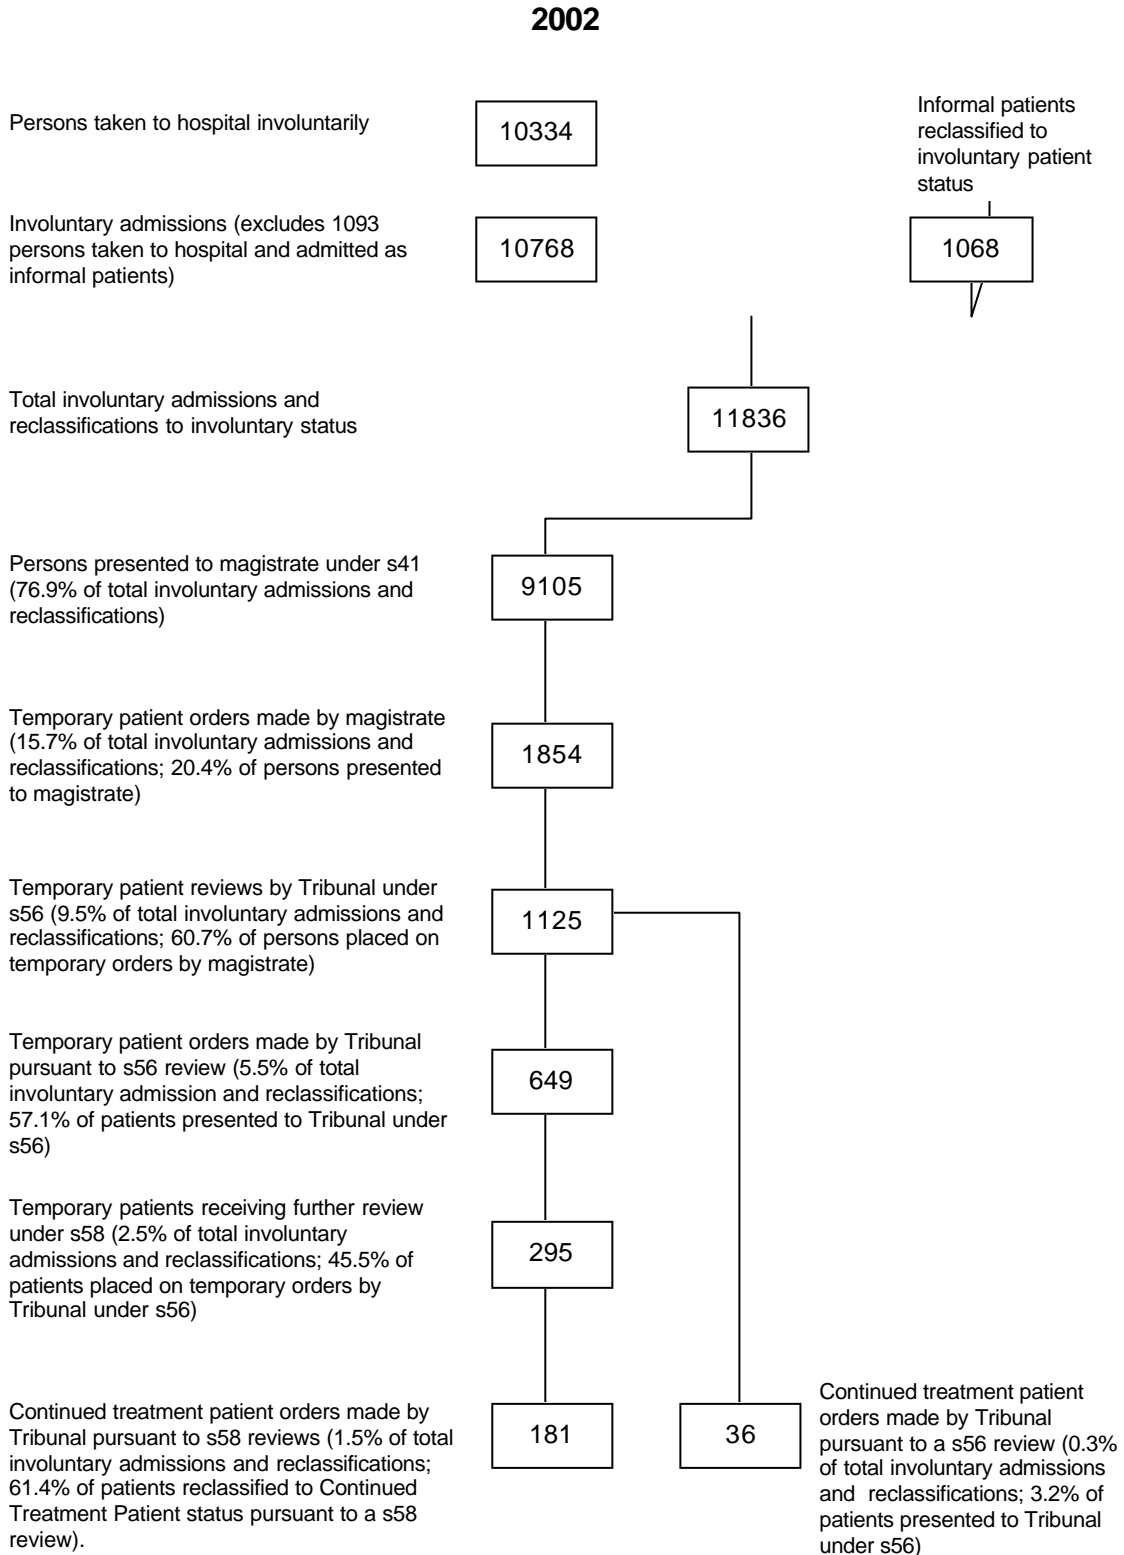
**2002**

Persons taken to hospital involuntarily

10334

Informal patients reclassified to involuntary patient status

Involuntary admissions (excludes 1093 persons taken to hospital and admitted as informal patients)

10768

1068

Total involuntary admissions and reclassifications to involuntary status

11836

Persons presented to magistrate under s41 (76.9% of total involuntary admissions and reclassifications)

9105

Temporary patient orders made by magistrate (15.7% of total involuntary admissions and reclassifications; 20.4% of persons presented to magistrate)

1854

Temporary patient reviews by Tribunal under s56 (9.5% of total involuntary admissions and reclassifications; 60.7% of persons placed on temporary orders by magistrate)

1125

Temporary patient orders made by Tribunal pursuant to s56 review (5.5% of total involuntary admission and reclassifications; 57.1% of patients presented to Tribunal under s56)

649

Temporary patients receiving further review under s58 (2.5% of total involuntary admissions and reclassifications; 45.5% of patients placed on temporary orders by Tribunal under s56)

295

Continued treatment patient orders made by Tribunal pursuant to s58 reviews (1.5% of total involuntary admissions and reclassifications; 61.4% of patients reclassified to Continued Treatment Patient status pursuant to a s58 review).

181

36

Continued treatment patient orders made by Tribunal pursuant to a s56 review (0.3% of total involuntary admissions and reclassifications; 3.2% of patients presented to Tribunal under s56)